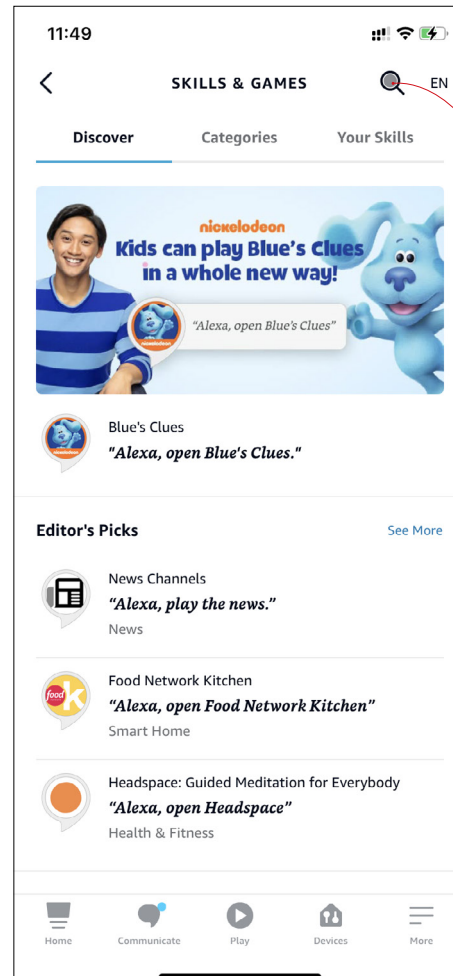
11:49

SKILLS & GAMES

EN

Discover

Categories

Your Skills

nickelodeon

Kids can play Blue's Clues in a whole new way!

"Alexa, open Blue's Clues"

Blue's Clues

"Alexa, open Blue's Clues."

Editor's Picks

See More

News Channels

"Alexa, play the news."

News

Food Network Kitchen

"Alexa, open Food Network Kitchen"

Smart Home

Headspace: Guided Meditation for Everybody

"Alexa, open Headspace"

Health & Fitness

Home

Communicate

Play

Devices

More